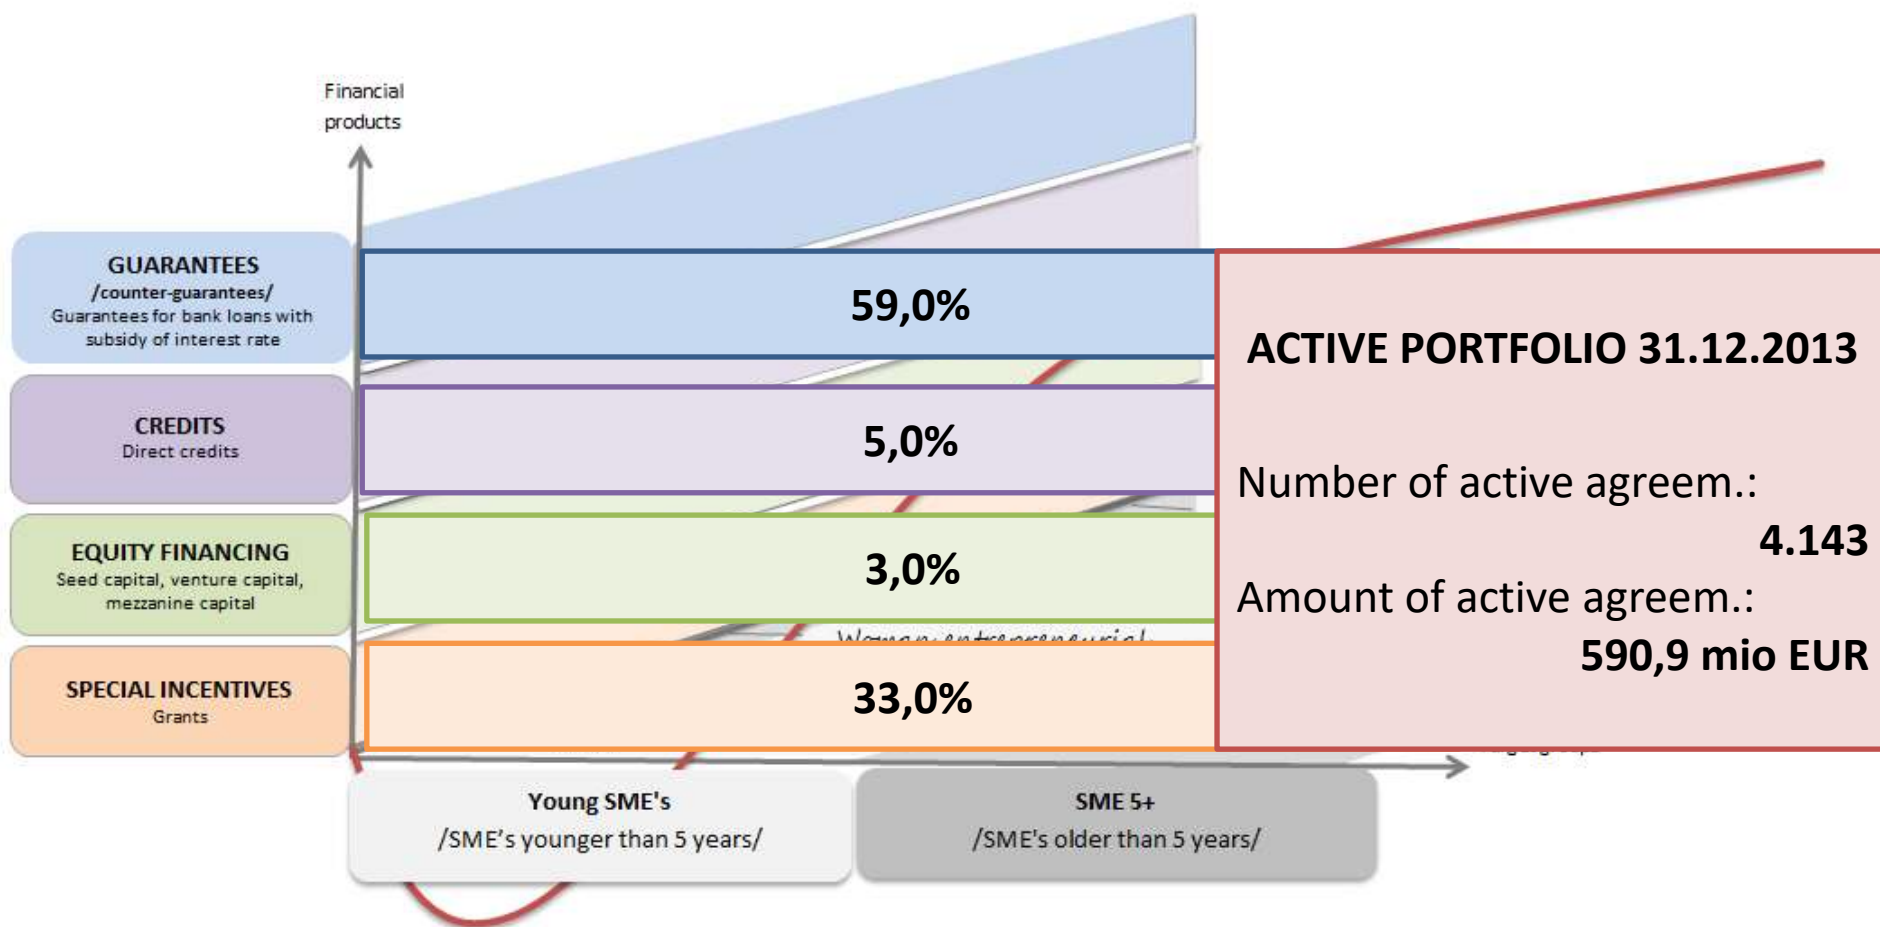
Financial products

GUARANTEES
/counter-guarantees/
Guarantees for bank loans with subsidy of interest rate

59,0%

CREDITS
Direct credits

5,0%

EQUITY FINANCING
Seed capital, venture capital, mezzanine capital

3,0%

Women entrepreneurial

SPECIAL INCENTIVES
Grants

33,0%

ACTIVE PORTFOLIO 31.12.2013

Number of active agreem.:
4.143
Amount of active agreem.:
590,9 mio EUR

Young SME's
/SME's younger than 5 years/

SME 5+
/SME's older than 5 years/